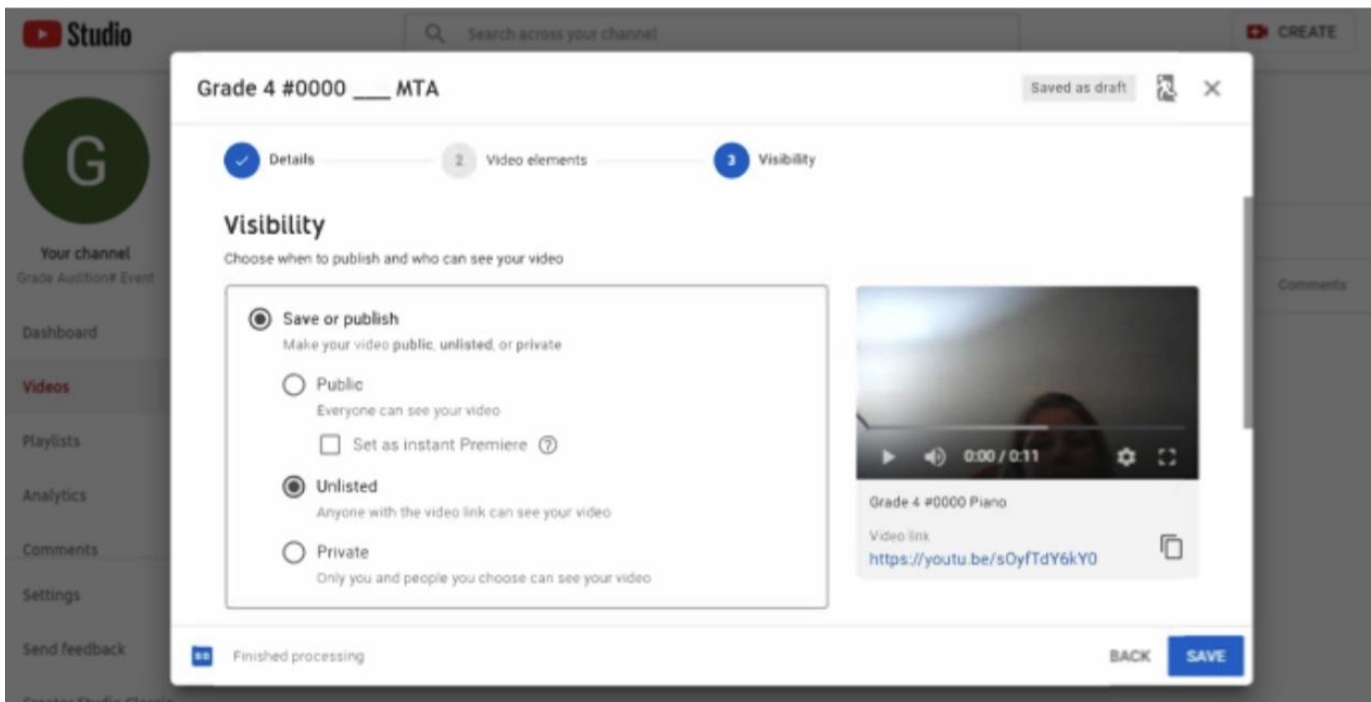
Studio

Search across your channel

CREATE

G

Your channel
Grade Audition# Event

Dashboard

Videos

Playlists

Analytics

Comments

Settings

Send feedback

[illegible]

Comments

Grade 4 #0000 ___ MTA

Saved as draft

Details

2 Video elements

3 Visibility

Visibility

Choose when to publish and who can see your video

Save or publish

Make your video public, unlisted, or private

Public

Everyone can see your video

Set as instant Premiere

Unlisted

Anyone with the video link can see your video

Private

Only you and people you choose can see your video

0:00 / 0:11

Grade 4 #0000 Piano

Video link

https://youtu.be/sOyfTdY6kY0

Finished processing

BACK

SAVE